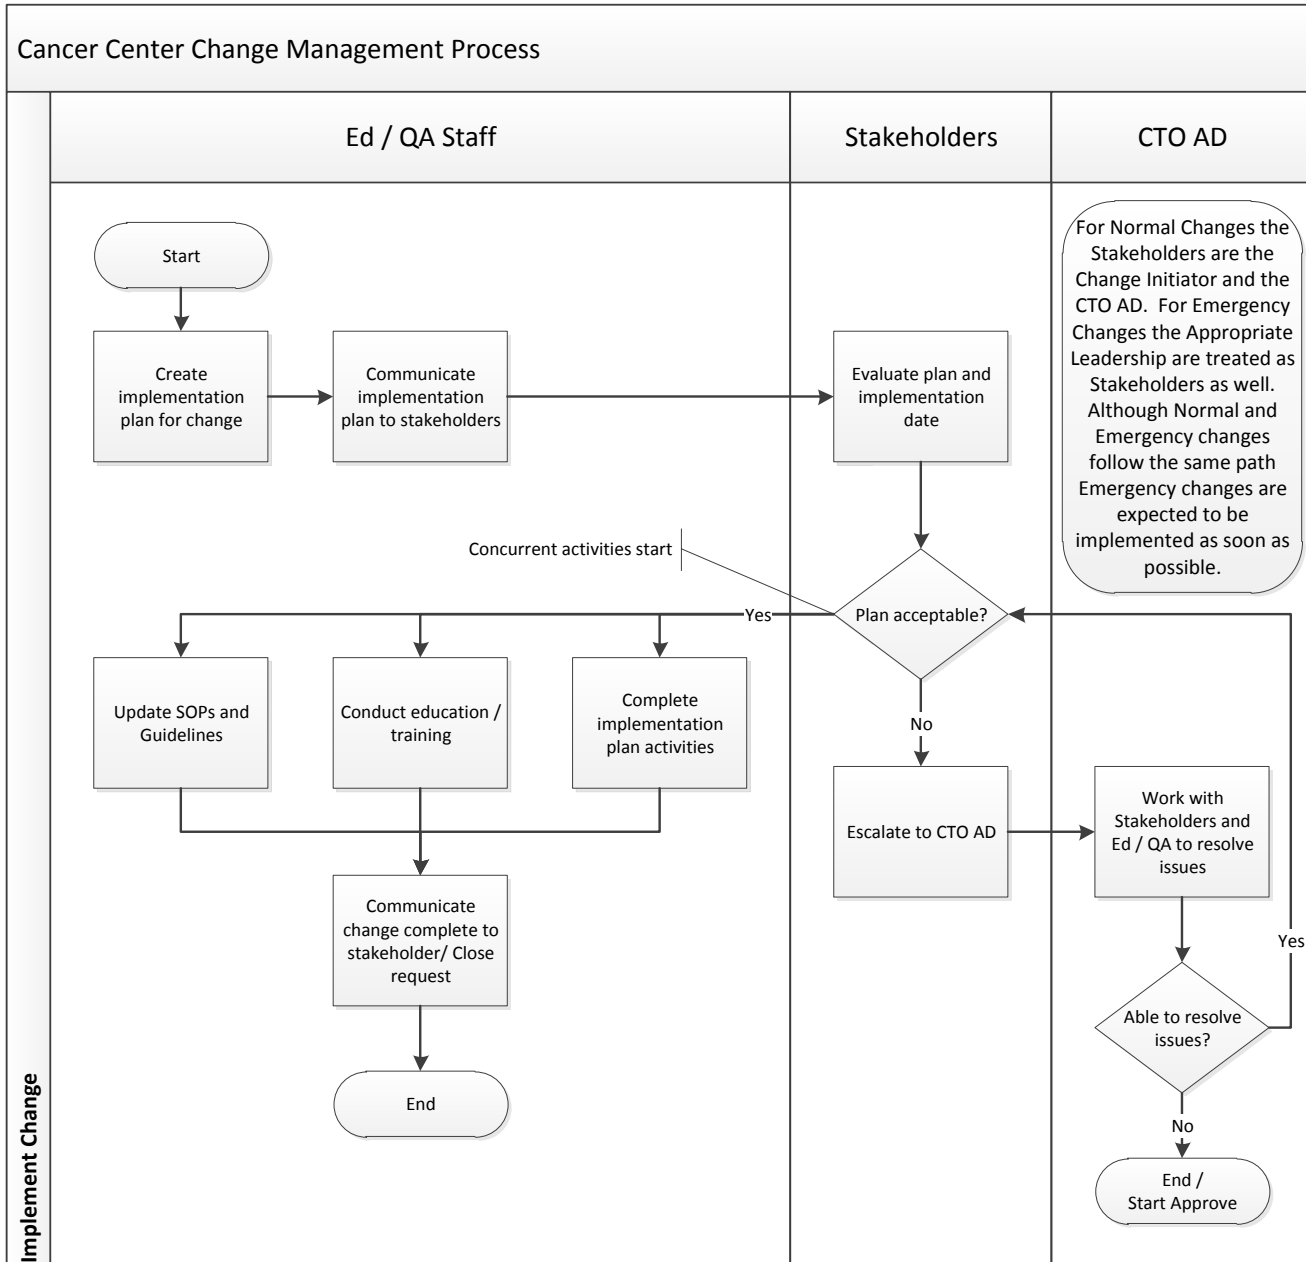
Cancer Center Change Management Process

Ed / QA Staff

Stakeholders

CTO AD

For Normal Changes the Stakeholders are the Change Initiator and the CTO AD. For Emergency Changes the Appropriate Leadership are treated as Stakeholders as well. Although Normal and Emergency changes follow the same path Emergency changes are expected to be implemented as soon as possible.

Start

Create implementation plan for change

Communicate implementation plan to stakeholders

Evaluate plan and implementation date

Concurrent activities start

Plan acceptable?

Yes

No

Update SOPs and Guidelines

Conduct education / training

Complete implementation plan activities

Escalate to CTO AD

Work with Stakeholders and Ed / QA to resolve issues

Yes

Communicate change complete to stakeholder/ Close request

Able to resolve issues?

No

End

End / Start Approve

Implement Change